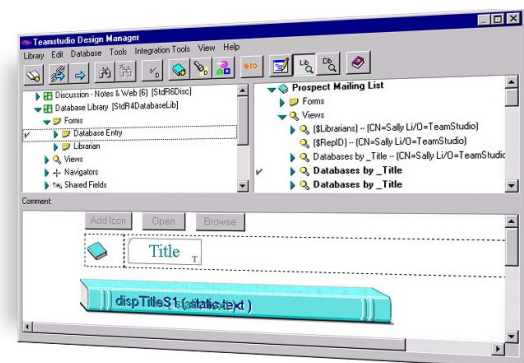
Teamstudio Design Manager
Library Edit Database Tools Integration Tools View Help
Discussion - Notes & Web (6) [StdR6Disc]
Database Library [StdR4DatabaseLib]
Forms
Database Entry
Librarian
Views
Navigators
Shared Fields
Prospect Mailing List
Forms
Views
($Librarians) -- (CN=Sally Li/O=TeamStudio)
($RepID) -- (CN=Sally Li/O=TeamStudio)
Databases by _Title -- (CN=Sally Li/O=TeamStudic
Databases by _Title
Databases by _Title
Comment:
Add Icon
Open
Browse
Title T
dispTitleS1 (static text)